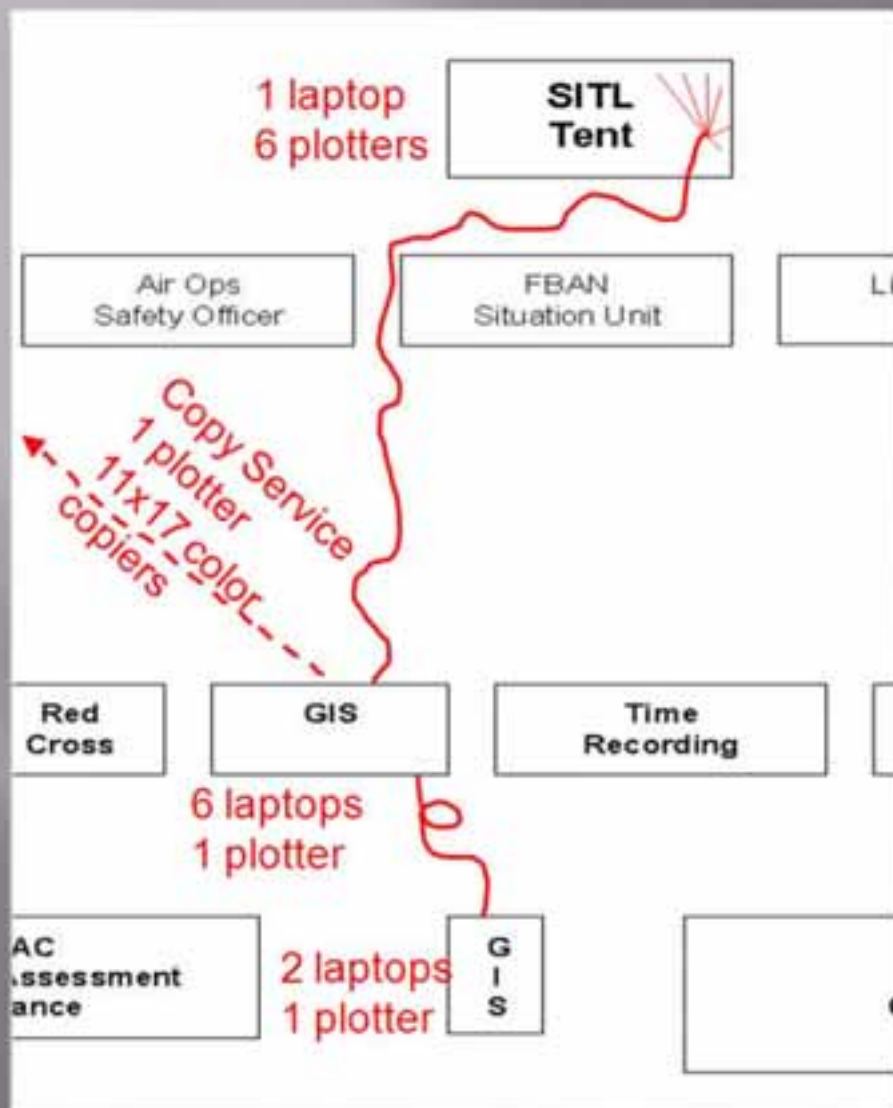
1 laptop
6 plotters

SITL
Tent

Air Ops
Safety Officer

FBAN
Situation Unit

L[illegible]

Copy Service
1 plotter
11x17 color
copiers

Red
Cross

GIS

Time
Recording

6 laptops
1 plotter

AC
ssessment
ance

2 laptops
1 plotter

G
I
S

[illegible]